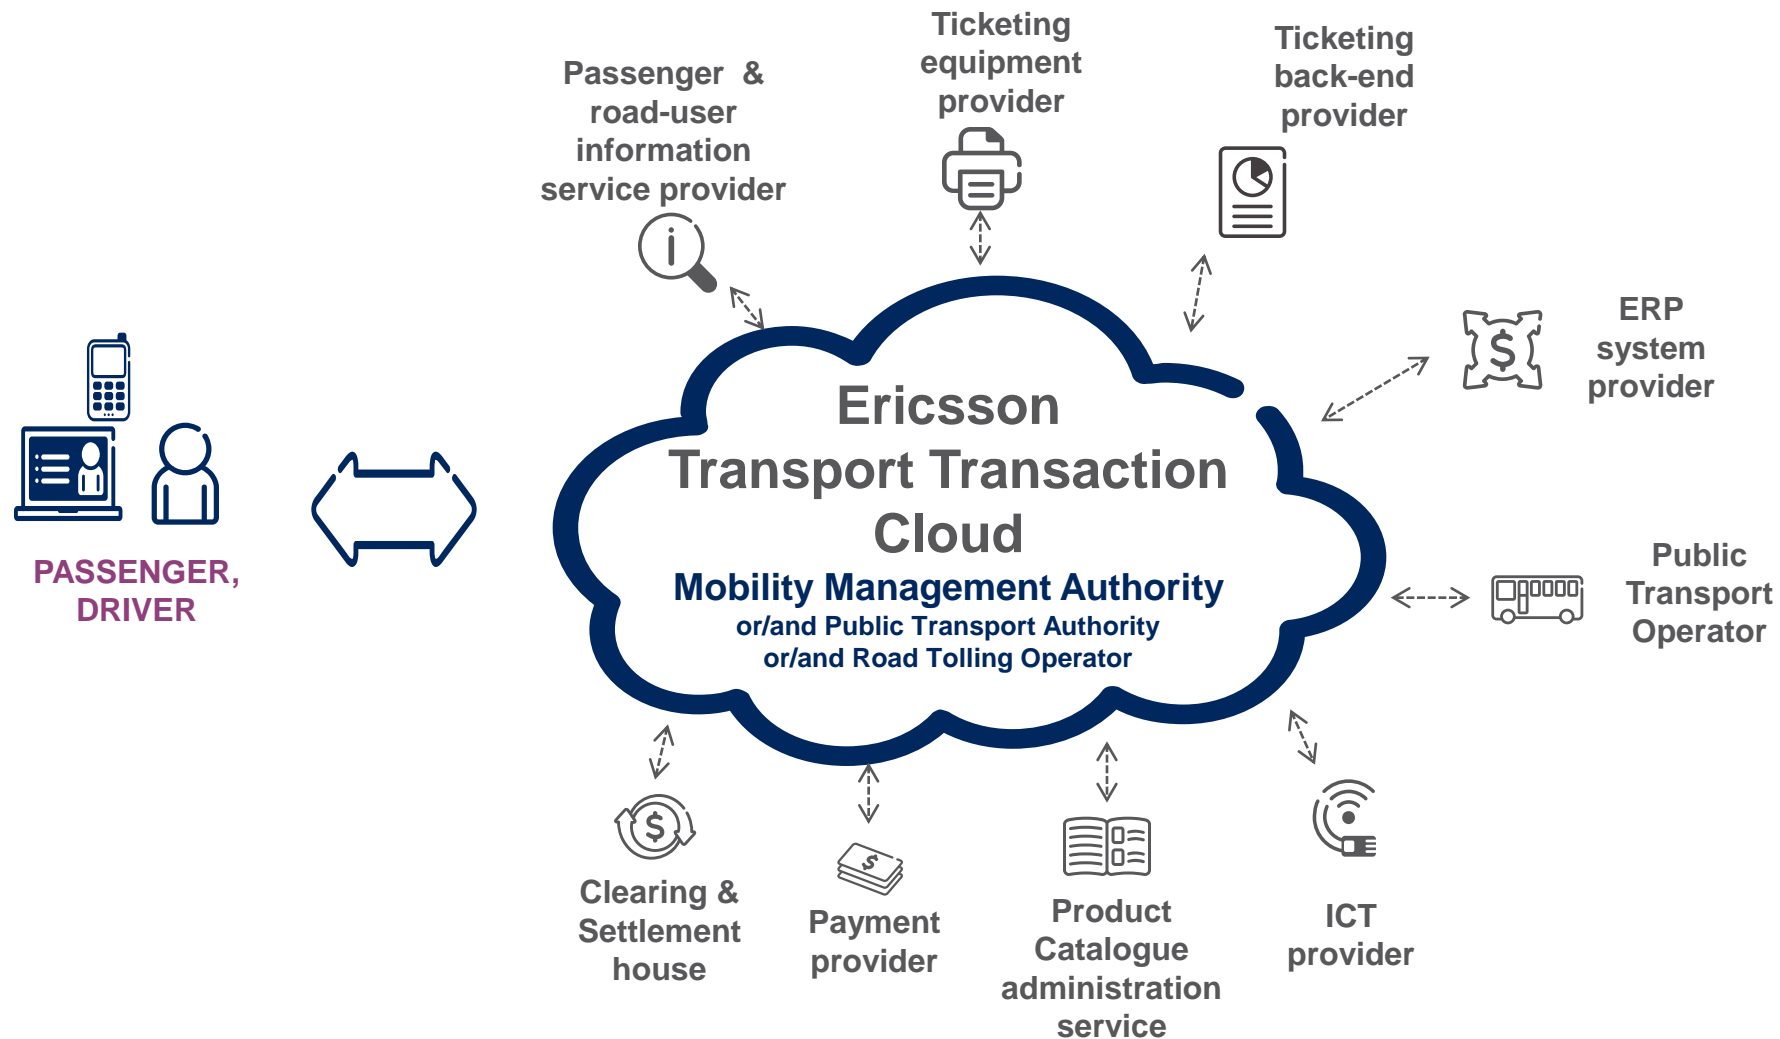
Passenger & road-user information service provider

Ticketing equipment provider

Ticketing back-end provider

ERP system provider

PASSENGER, DRIVER

Ericsson Transport Transaction Cloud

Mobility Management Authority
or/and Public Transport Authority
or/and Road Tolling Operator

Public Transport Operator

Clearing & Settlement house

Payment provider

Product Catalogue administration service

ICT provider